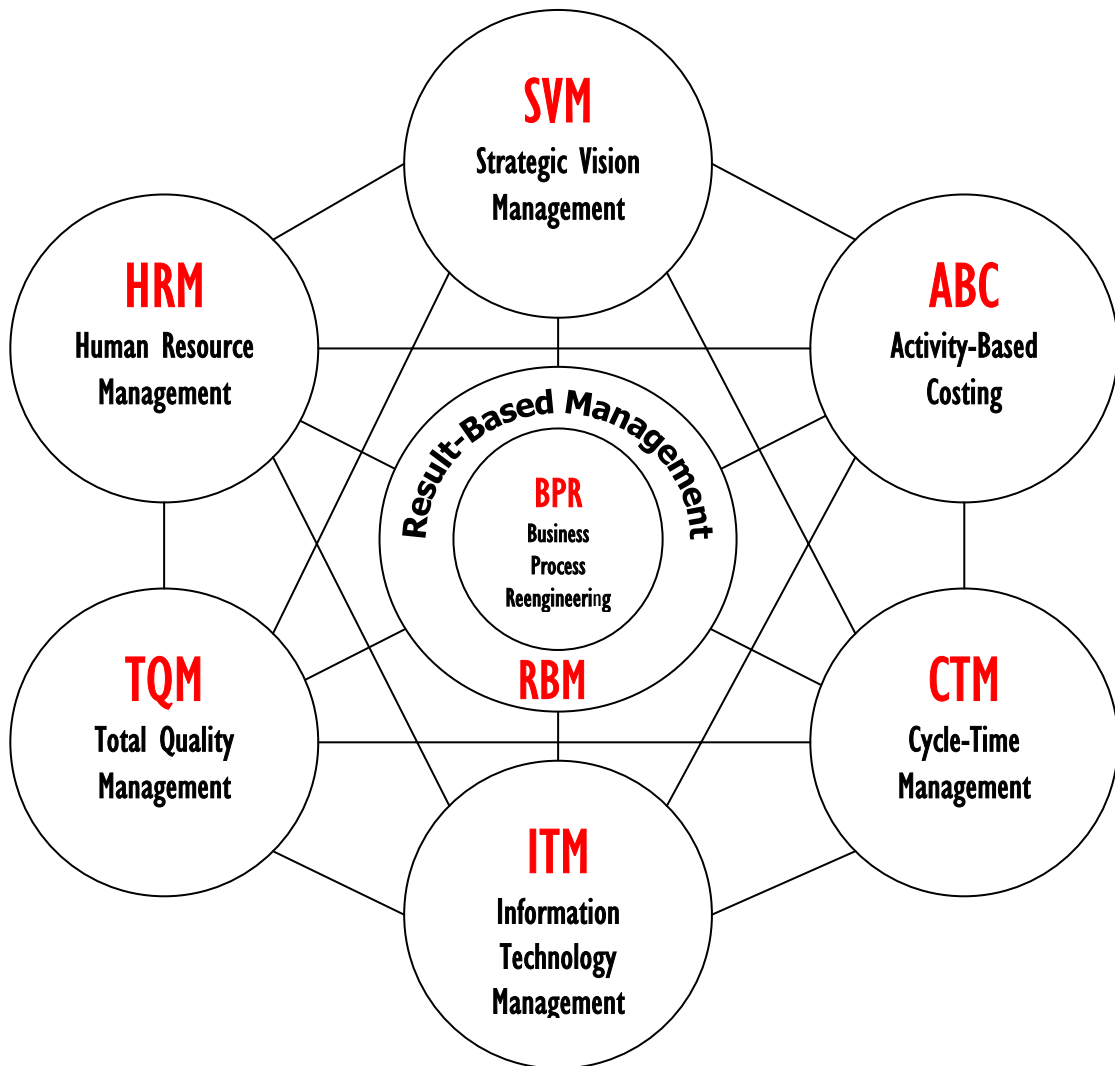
SVM
Strategic Vision Management

HRM
Human Resource Management

ABC
Activity-Based Costing

Result-Based Management

BPR
Business Process Reengineering

RBM

TQM
Total Quality Management

CTM
Cycle-Time Management

ITM
Information Technology Management